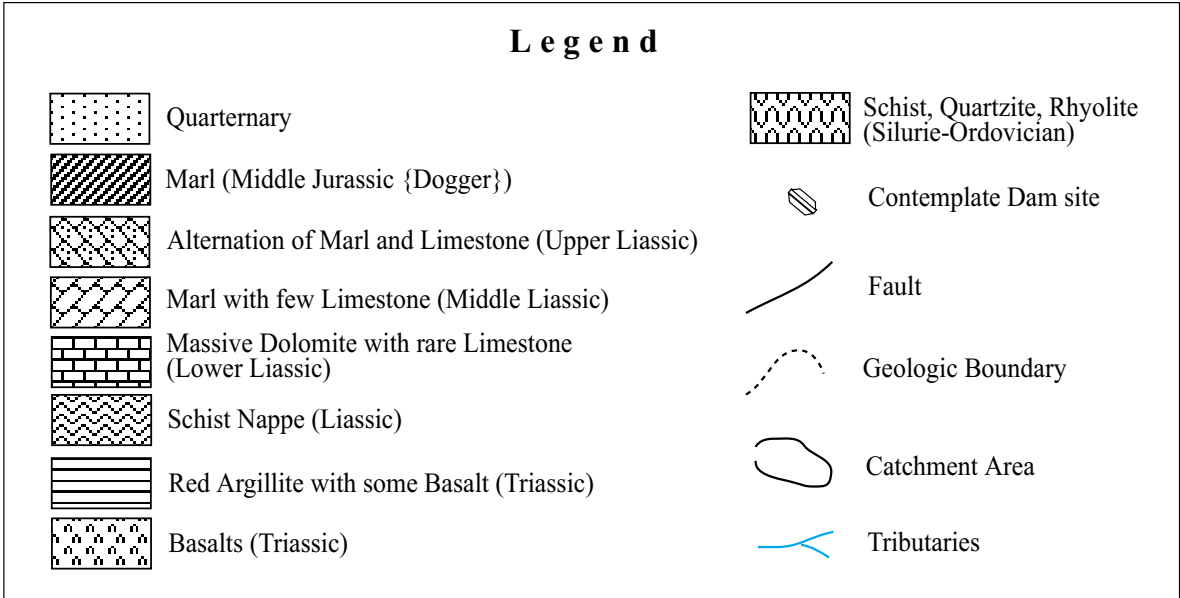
Legend

Quarternary

Marl (Middle Jurassic {Dogger})

Alternation of Marl and Limestone (Upper Liassic)

Marl with few Limestone (Middle Liassic)

Massive Dolomite with rare Limestone (Lower Liassic)

Schist Nappe (Liassic)

Red Argillite with some Basalt (Triassic)

Basalts (Triassic)

Schist, Quartzite, Rhyolite (Silurie-Ordovician)

Contemplate Dam site

Fault

Geologic Boundary

Catchment Area

Tributaries